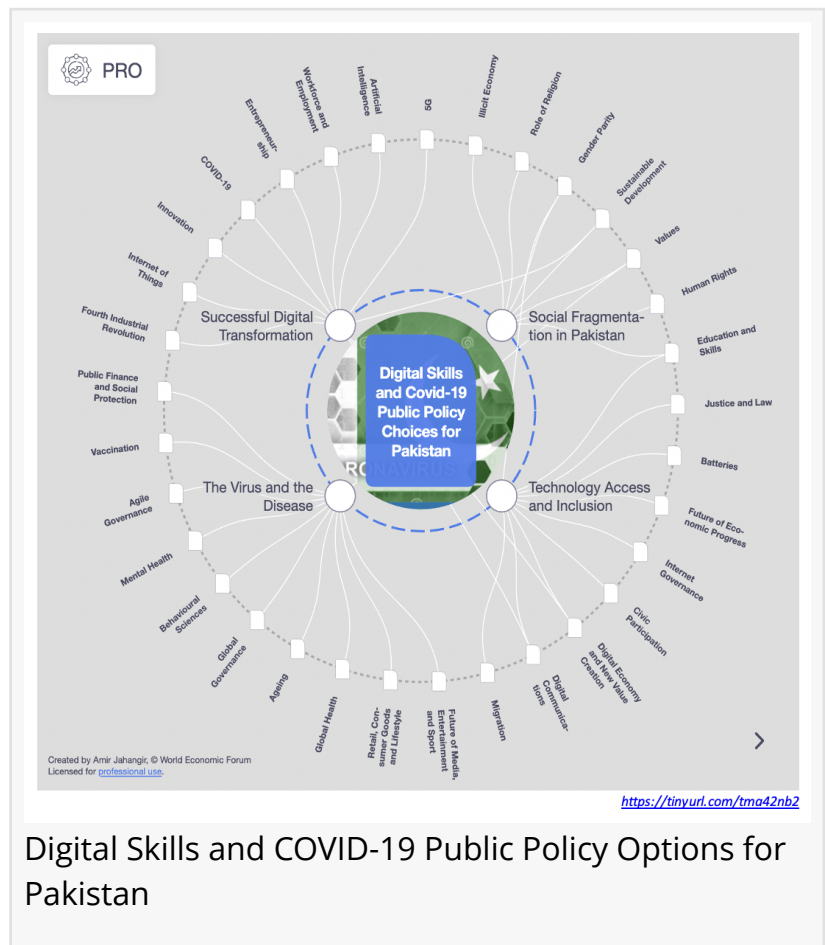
PRO

Workforce and Employment

Artificial Intelligence

5G

Illicit Economy

Role of Religion

Gender Parity

Sustainable Development

Values

Human Rights

Education and Skills

Justice and Law

Batteries

Future of Economic Progress

Internet Governance

Civic Participation

Digital Economy and New Value Creation

Digital Communications

Migration

Future of Media, Entertainment and Sport

Retail, Consumer Goods and Lifestyle

Global Health

Ageing

Global Governance

Behavioural Sciences

Mental Health

Agile Governance

Vaccination

Public Finance and Social Protection

Fourth Industrial Revolution

Internet of Things

Innovation

COVID-19

Entrepreneurship

Successful Digital Transformation

Social Fragmentation in Pakistan

The Virus and the Disease

Technology Access and Inclusion

Digital Skills and Covid-19 Public Policy Choices for Pakistan

RONAVIRUS

Created by Amir Jahangir, © World Economic Forum
Licensed for professional use.

https://tinyurl.com/tma42nb2

Digital Skills and COVID-19 Public Policy Options for Pakistan